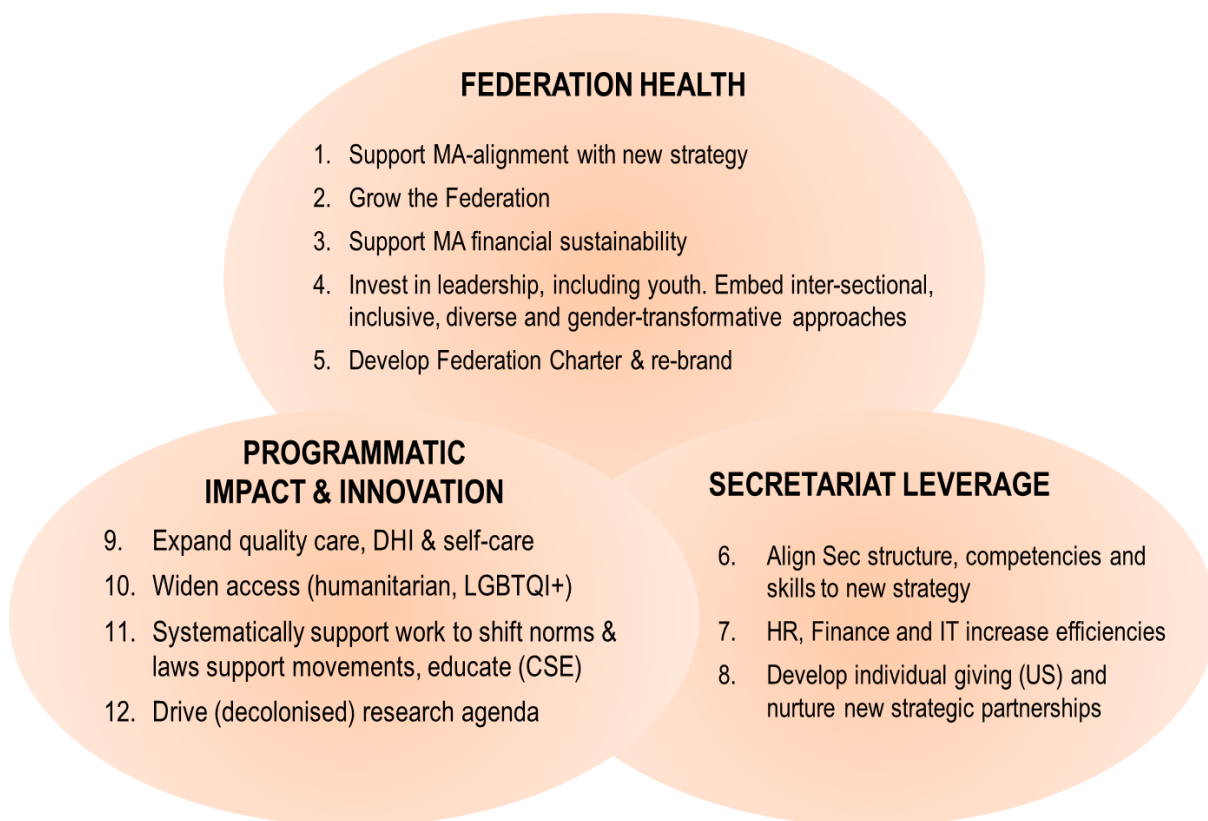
FEDERATION HEALTH

1. Support MA-alignment with new strategy
2. Grow the Federation
3. Support MA financial sustainability
4. Invest in leadership, including youth. Embed inter-sectional, inclusive, diverse and gender-transformative approaches
5. Develop Federation Charter & re-brand

PROGRAMMATIC IMPACT & INNOVATION

9. Expand quality care, DHI & self-care
10. Widen access (humanitarian, LGBTQI+)
11. Systematically support work to shift norms & laws support movements, educate (CSE)
12. Drive (decolonised) research agenda

SECRETARIAT LEVERAGE

6. Align Sec structure, competencies and skills to new strategy
7. HR, Finance and IT increase efficiencies
8. Develop individual giving (US) and nurture new strategic partnerships